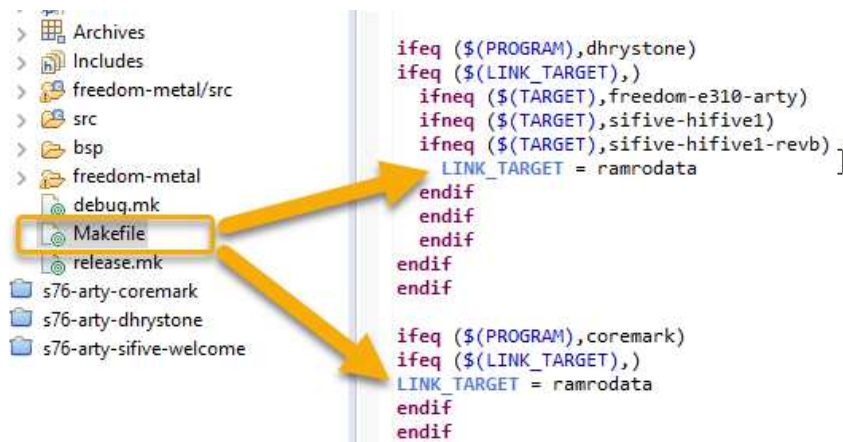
Archives
Includes
freedom-metal/src
src
bsp
freedom-metal
debug.mk
Makefile
release.mk
s76-arty-coremark
s76-arty-dhrystone
s76-arty-sifive-welcome

ifeq ($(PROGRAM),dhrystone)
ifeq ($(LINK_TARGET),)
  ifneq ($(TARGET),freedom-e310-arty)
  ifneq ($(TARGET),sifive-hifive1)
  ifneq ($(TARGET),sifive-hifive1-revb)
    LINK_TARGET = ramrodata
  endif
  endif
  endif
endif
endif

ifeq ($(PROGRAM),coremark)
ifeq ($(LINK_TARGET),)
LINK_TARGET = ramrodata
endif
endif